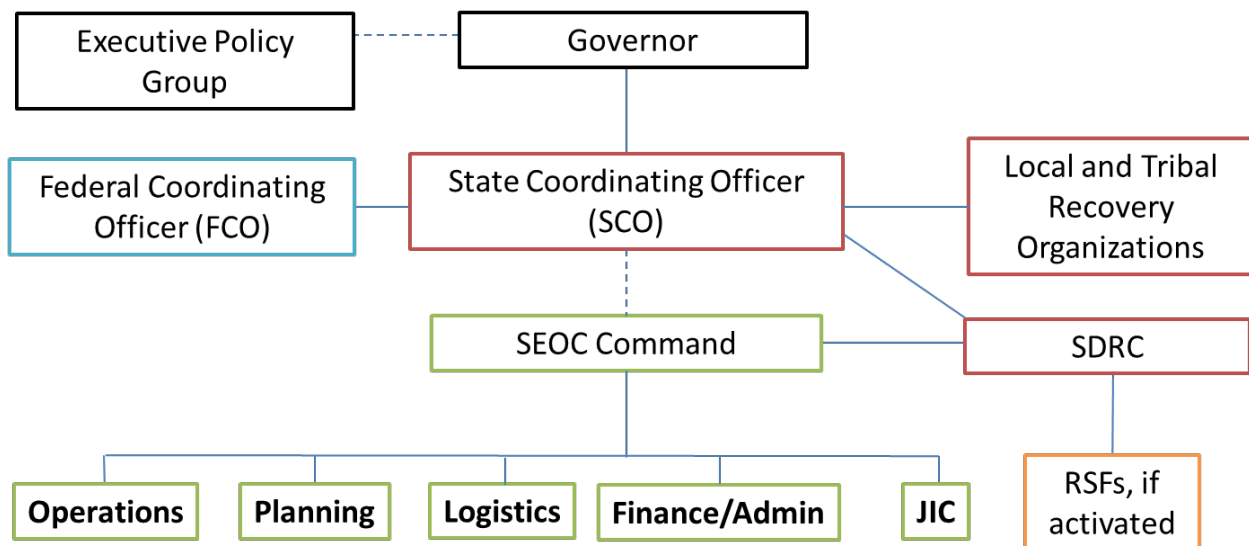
Executive Policy Group

Governor

Federal Coordinating Officer (FCO)

State Coordinating Officer (SCO)

Local and Tribal Recovery Organizations

SEOC Command

SDRC

Operations

Planning

Logistics

Finance/Admin

JIC

RSFs, if activated